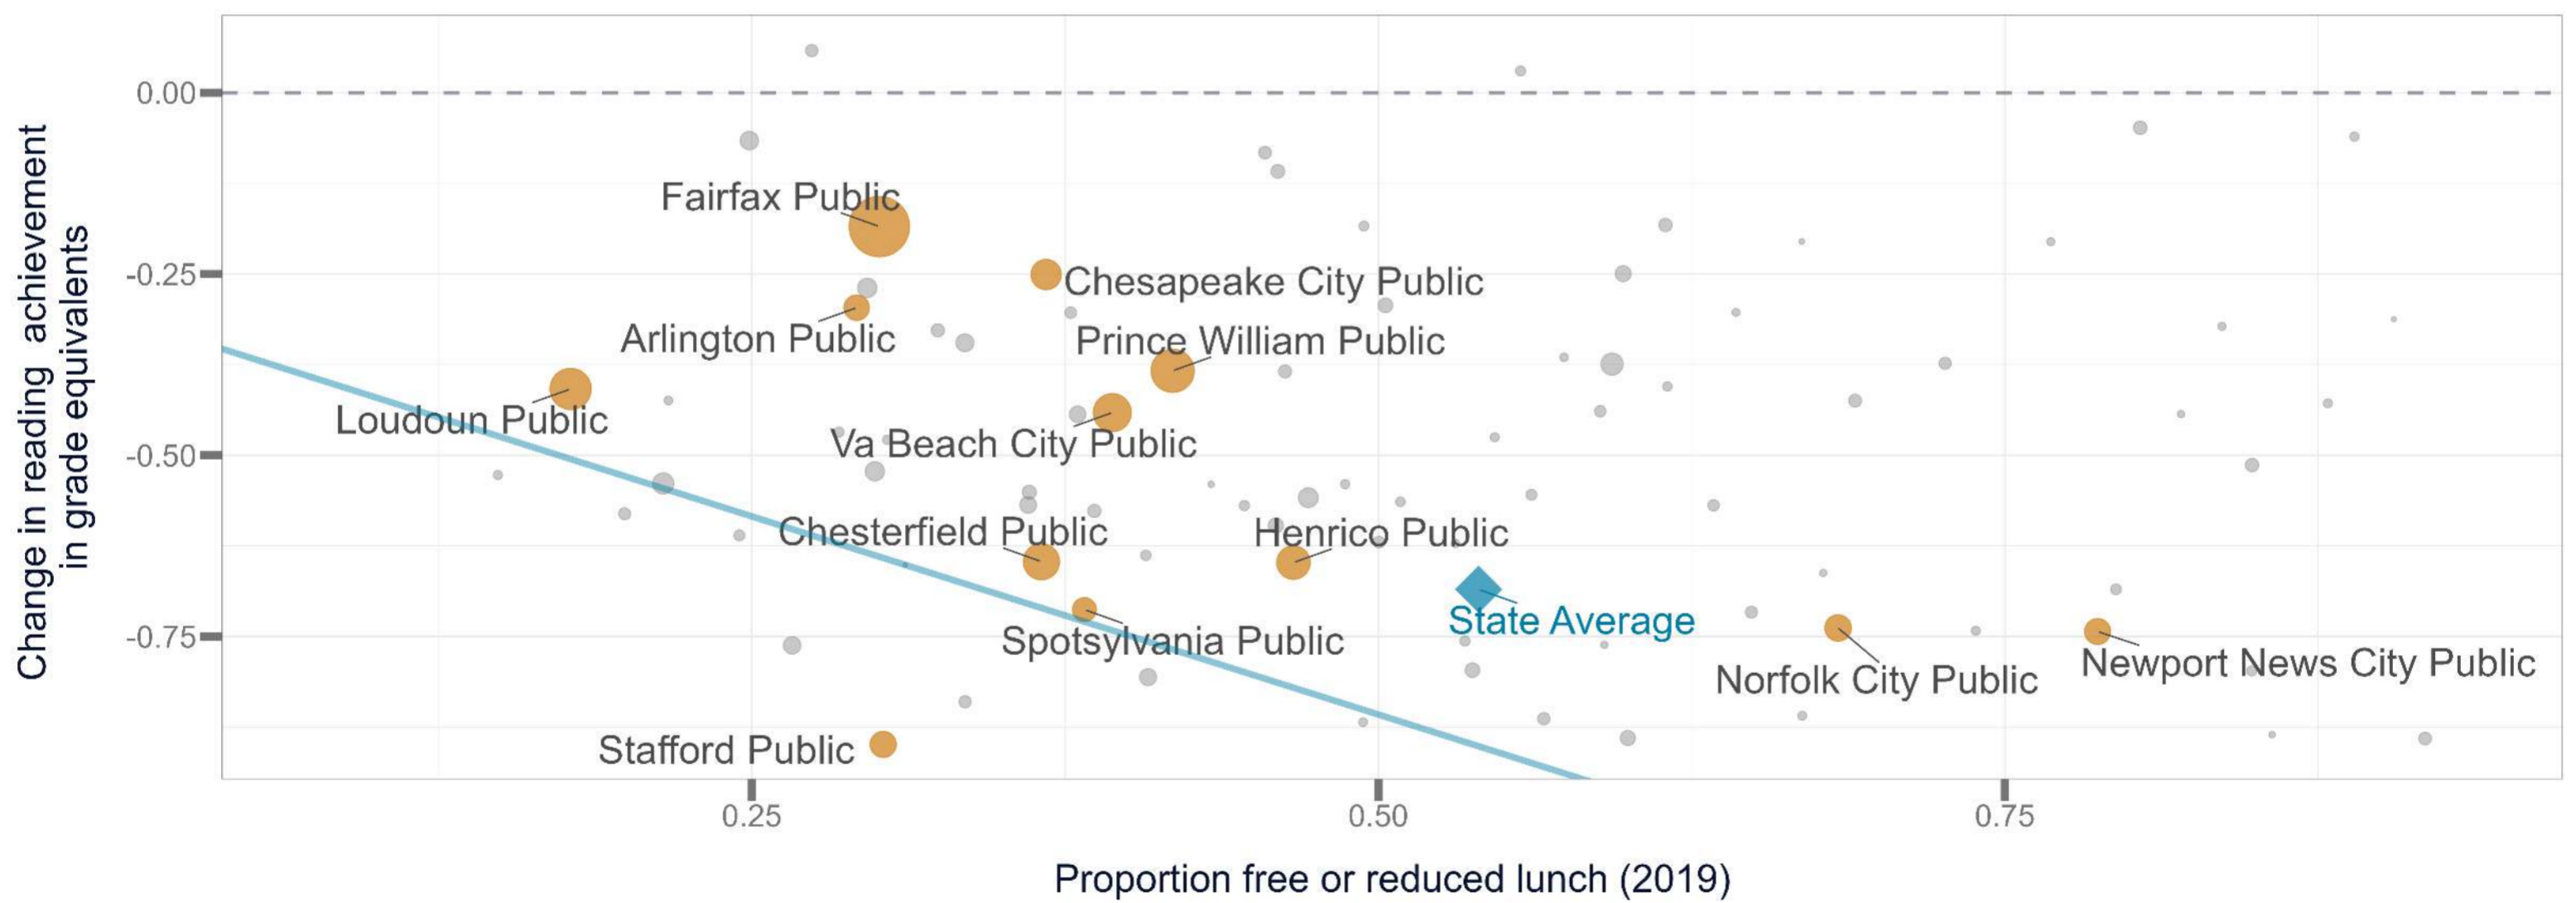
Change in reading achievement in grade equivalents

0.00
-0.25
-0.50
-0.75

Fairfax Public
Chesapeake City Public
Arlington Public
Prince William Public
Loudoun Public
Va Beach City Public
Chesterfield Public
Henrico Public
State Average
Spotsylvania Public
Norfolk City Public
Newport News City Public
Stafford Public

0.25
0.50
0.75

Proportion free or reduced lunch (2019)